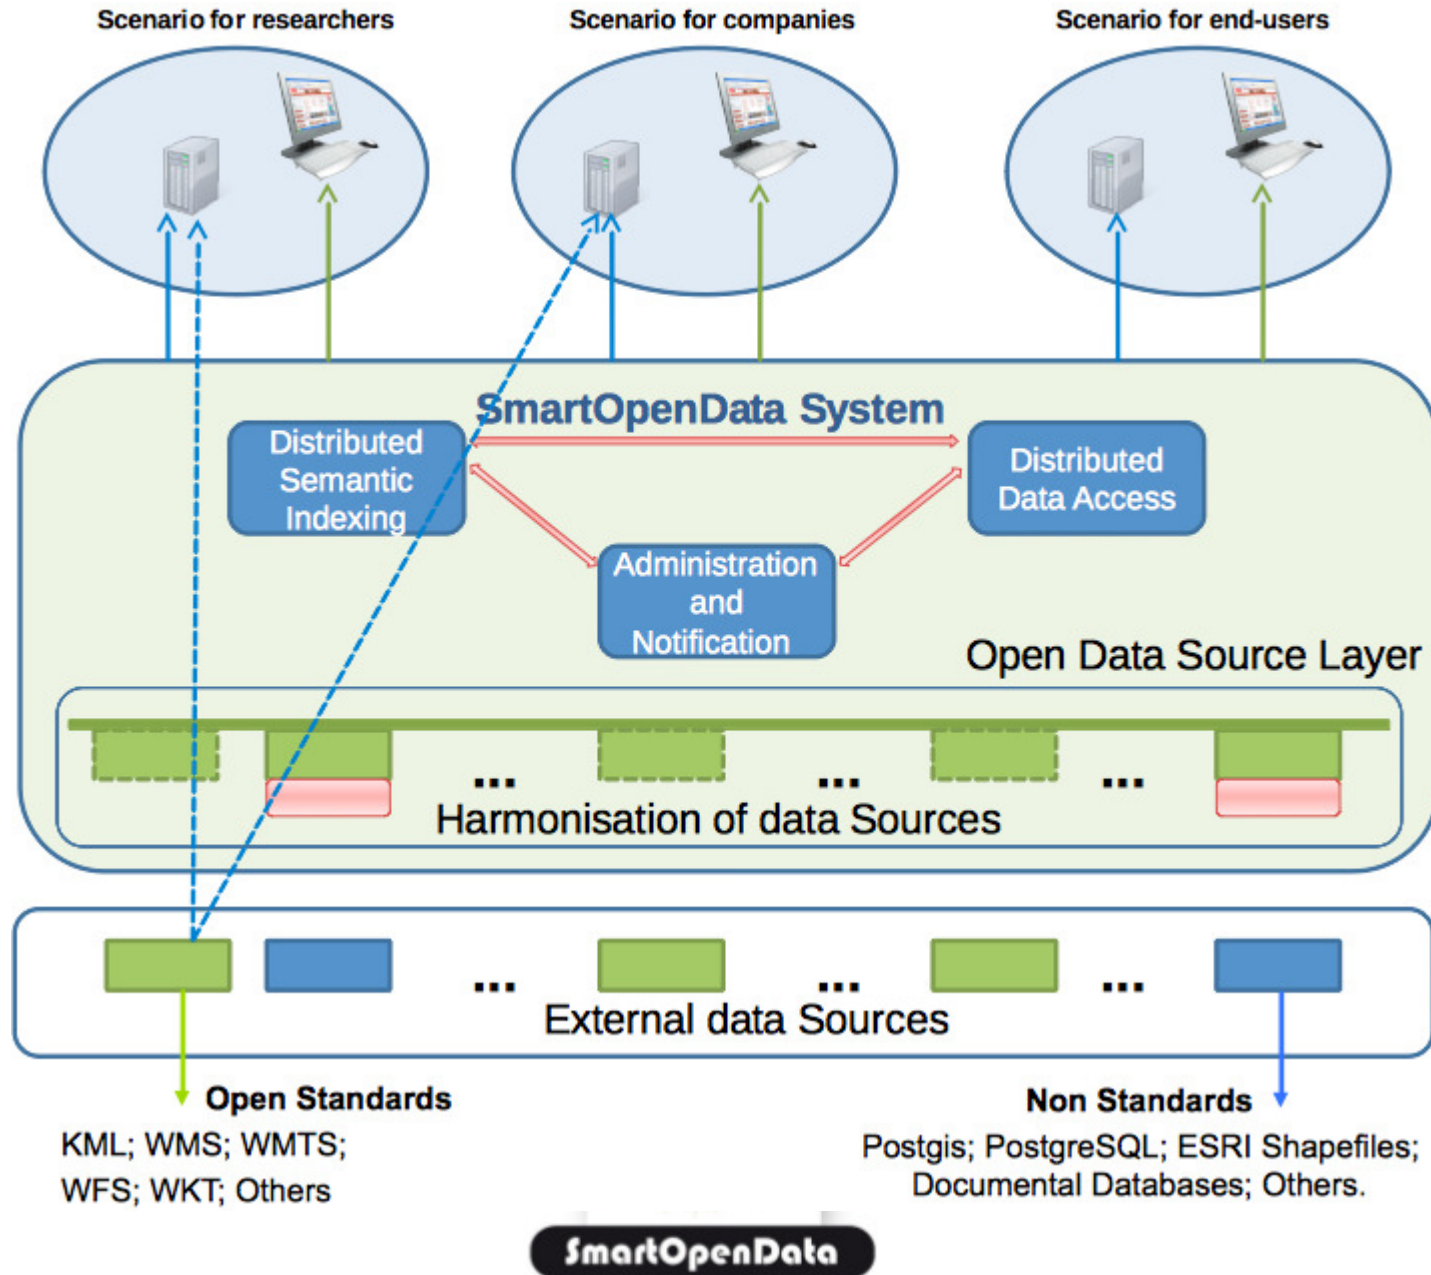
Scenario for researchers

Scenario for companies

Scenario for end-users

SmartOpenData System

Distributed Semantic Indexing

Distributed Data Access

Administration and Notification

Open Data Source Layer

...

...

...

Harmonisation of data Sources

...

...

...

External data Sources

Open Standards

KML; WMS; WMTS; WFS; WKT; Others

Non Standards

Postgis; PostgreSQL; ESRI Shapefiles; Documental Databases; Others.

SmartOpenData